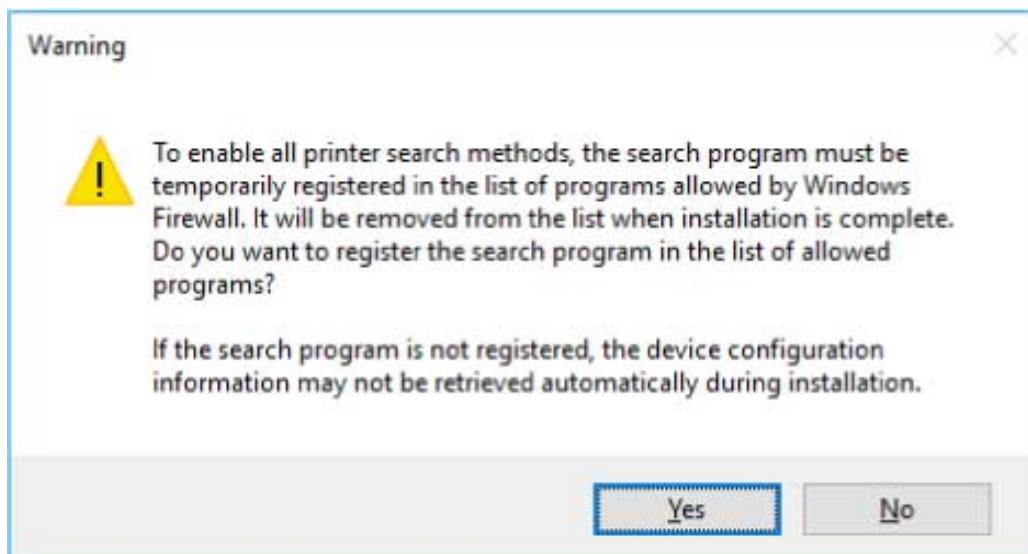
Warning

To enable all printer search methods, the search program must be temporarily registered in the list of programs allowed by Windows Firewall. It will be removed from the list when installation is complete. Do you want to register the search program in the list of allowed programs?

If the search program is not registered, the device configuration information may not be retrieved automatically during installation.

Yes

No